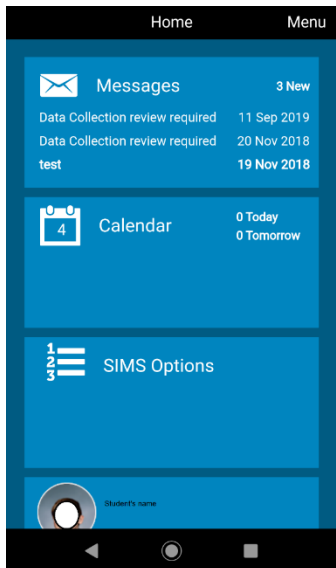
Home Menu

Messages 3 New

Data Collection review required 11 Sep 2019

Data Collection review required 20 Nov 2018

test 19 Nov 2018

4

Calendar 0 Today
0 Tomorrow

1
2
3

SIMS Options

Student's name